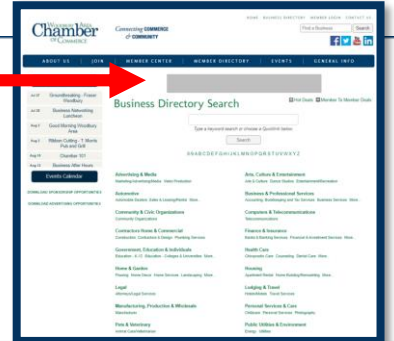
Chamber of Commerce

Connecting COMMERCE & COMMUNITY

HOME BUSINESS DIRECTORY MEMBER LOGIN CONTACT US

Find a Business Search

ABOUT US JOIN MEMBER CENTER MEMBER DIRECTORY EVENTS GENERAL INFO

Jul 27 Groundbreaking - Forest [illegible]

Jul 28 Business Networking Luncheon

Aug 3 Good Morning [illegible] Area

Aug 4 Ribbon Cutting - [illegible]

Aug 10 Chamber 101

Aug 11 Business After Hours

Events Calendar

DOWNLOAD SPONSORSHIP OPPORTUNITIES

DOWNLOAD ADVERTISING OPPORTUNITIES

Business Directory Search

Hot Deals Member To Member Deals

Type a keyword search or choose a Quicklink below.

Search

A B C D E F G H I J K L M N O P Q R S T U V W X Y Z

Advertising & Media
Marketing/Advertising/Media Video Production

Arts, Culture & Entertainment
Arts & Culture Dance Studios Entertainment/Recreation

Automotive
Automobile Dealers Parts & Leasing/Rental More

Business & Professional Services
Accounting Bookkeeping and Tax Services Business Services More

Community & Civic Organizations
Community Organizations

Computers & Telecommunications
Telecommunications

Contractors Home & Commercial
Construction Contractors & Design Plumbing Services

Finance & Insurance
Banking Credit Unions Financial & Investment Services More

Government, Education & Individuals
Education - K-12 Education - Colleges & Universities More

Health Care
Chiropractic Care Counseling Dental Care More

Home & Garden
Flooring Home Decor Home Services Landscaping More

Housing
Apartment Rental Home Building/Remodeling More

Legal
Attorneys/Legal Services

Lodging & Travel
Hotels/Motels Travel Services

Manufacturing, Production & Wholesale
Manufacturers

Personal Services & Care
Childcare Personal Services Photographs

Pets & Veterinary
Animal Care/Veterinarian

Public Utilities & Environment
Energy Utilities